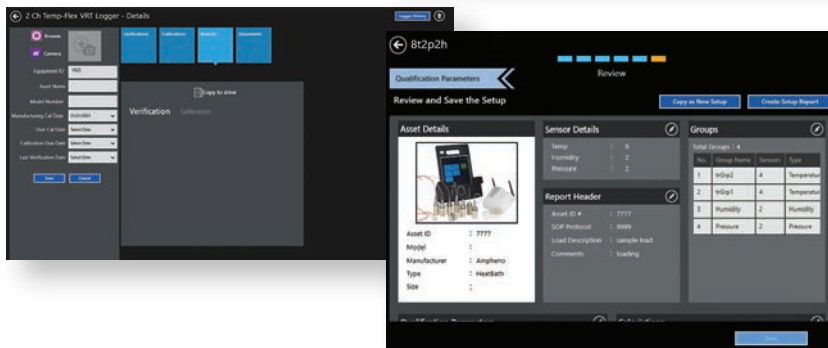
2 Ch Temp-Flex VRT Logger - Details

Logger History

Browse

Camera

Verifications Calibrations Reports Documents

Equipment ID VRT

Asset Name

Model Number

Manufacturing Cal Date

Due Cal Date Select Date

Calibration Due Date Select Date

Last Verification Date Select Date

Save Cancel

Copy to drive

Verification Calibration

8t2p2h

Qualification Parameters

Review

Review and Save the Setup

Copy as New Setup

Create Setup Report

Asset Details

Asset ID : 7777

Model :

Manufacturer : Ampheno

Type : HeatBath

Size :

Sensor Details

Temp : 8

Humidity : 2

Pressure : 2

Report Header

Asset ID # : 7777

SOP Protocol : 9999

Load Description : sample load

Comments : loading

Groups

Total Groups : 4

| No. | Group Name | Sensors | Type |
|---|---|---|---|
| 1 | trGrp2 | 4 | Temperatur |
| 2 | trGrp1 | 4 | Temperatur |
| 3 | Humidity | 2 | Humidity |
| 4 | Pressure | 2 | Pressure |

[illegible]

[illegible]

Done